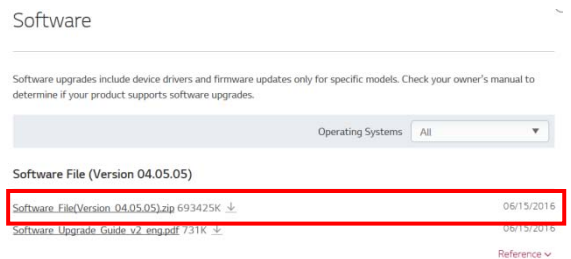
Software

Software upgrades include device drivers and firmware updates only for specific models. Check your owner's manual to determine if your product supports software upgrades.

Operating Systems All

Software File (Version 04.05.05)

Software_File(Version_04.05.05).zip 693425K

06/15/2016

Software_Upgrade_Guide_v2_eng.pdf 731K

06/15/2016

Reference